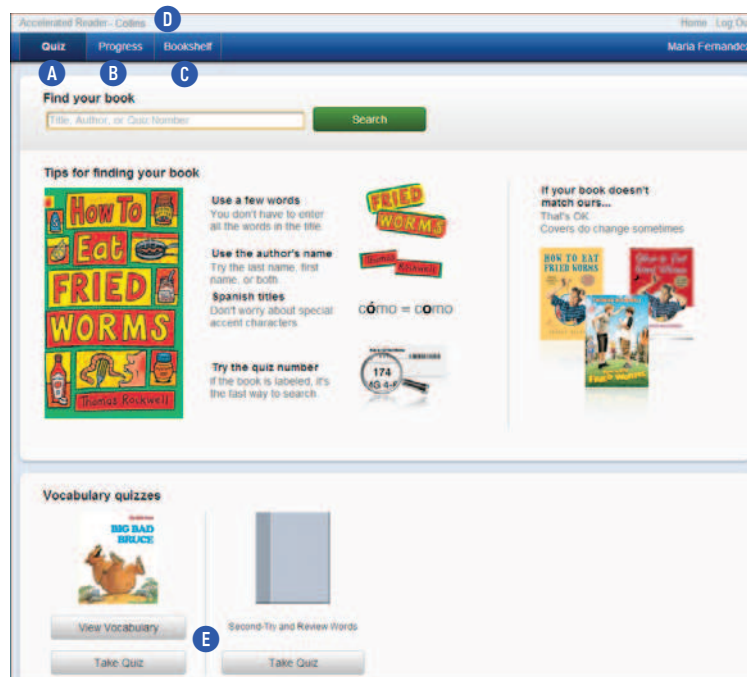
Accelerated Reader - Collins D Home Log Ou

Quiz Progress Bookshelf Maria Fernandez

A B C

Find your book

Title, Author, or Quiz Number

Search

Tips for finding your book

How To Eat FRIED WORMS

Thomas Rockwell

Use a few words
You don't have to enter all the words in the title.

FRIED WORMS

Use the author's name
Try the last name, first name, or both.

Thomas Rockwell

Spanish titles
Don't worry about special accent characters

cómo = como

Try the quiz number
If the book is labeled, it's the fast way to search.

174 4G 4.6

If your book doesn't match ours...
That's OK.
Covers do change sometimes

HOW TO EAT FRIED WORMS

How to Eat Fried Worms

Fried Worms

Vocabulary quizzes

BIG BAD BRUCE

View Vocabulary

Second-Try and Review Words

E

Take Quiz

Take Quiz